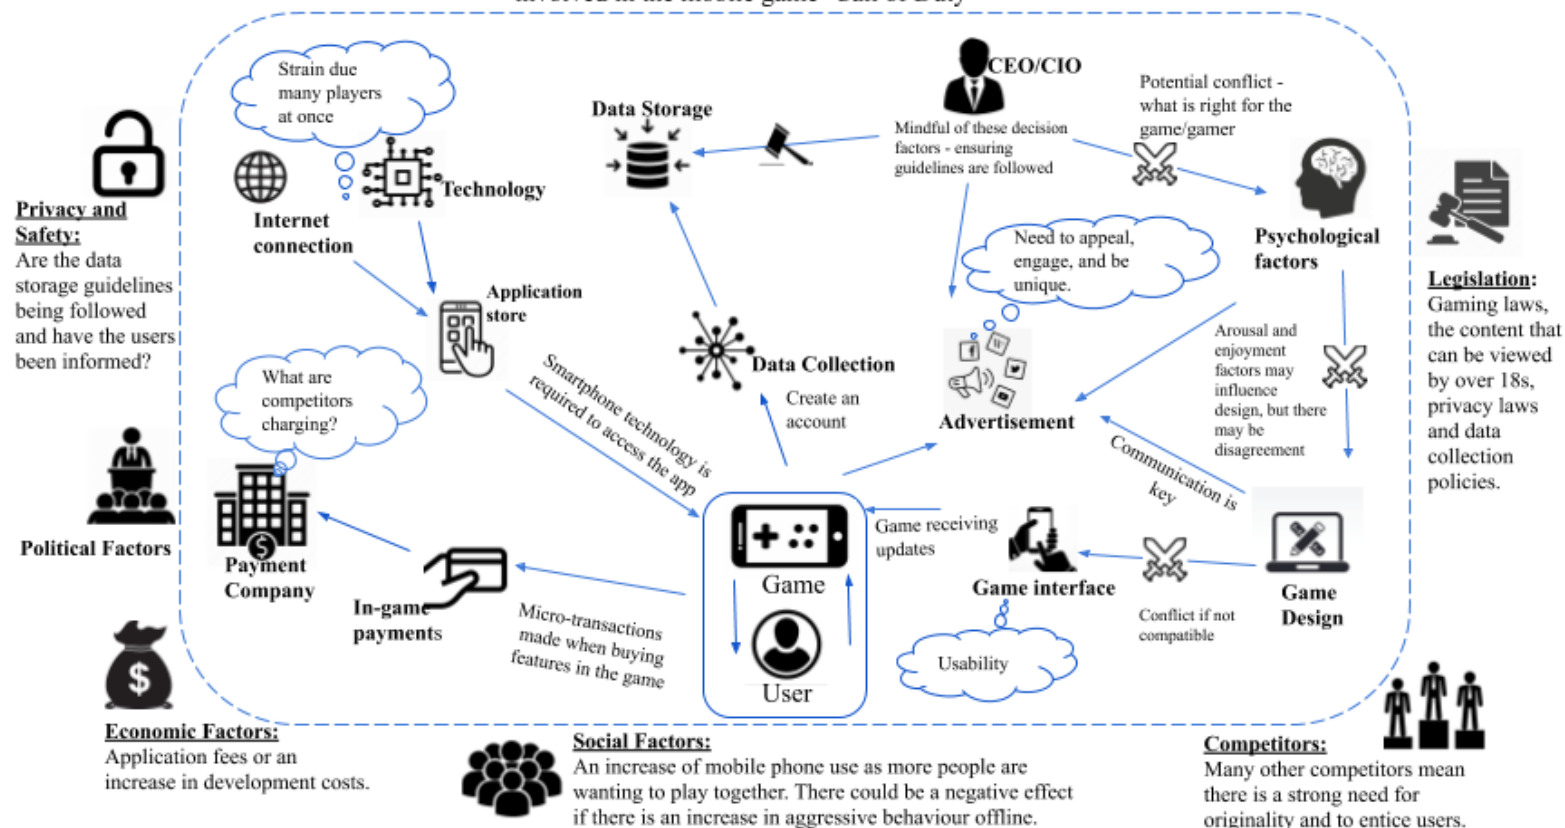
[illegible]

Privacy and Safety: Are the data storage guidelines being followed and have the users been informed?

Political Factors

Economic Factors: Application fees or an increase in development costs.

Strain due many players at once

Internet connection

Technology

Application store

What are competitors charging?

Payment Company

In-game payments

Data Storage

Data Collection

Create an account

Smartphone technology is required to access the app

Micro-transactions made when buying features in the game

Game

User

CEO/CIO

Mindful of these decision factors - ensuring guidelines are followed

Potential conflict - what is right for the game/gamer

Psychological factors

Need to appeal, engage, and be unique.

Advertisement

Arousal and enjoyment factors may influence design, but there may be disagreement

Communication is key

Game receiving updates

Game interface

Conflict if not compatible

Game Design

Usability

Legislation: Gaming laws, the content that can be viewed by over 18s, privacy laws and data collection policies.

Social Factors: An increase of mobile phone use as more people are wanting to play together. There could be a negative effect if there is an increase in aggressive behaviour offline.

Competitors: Many other competitors mean there is a strong need for originality and to entice users.